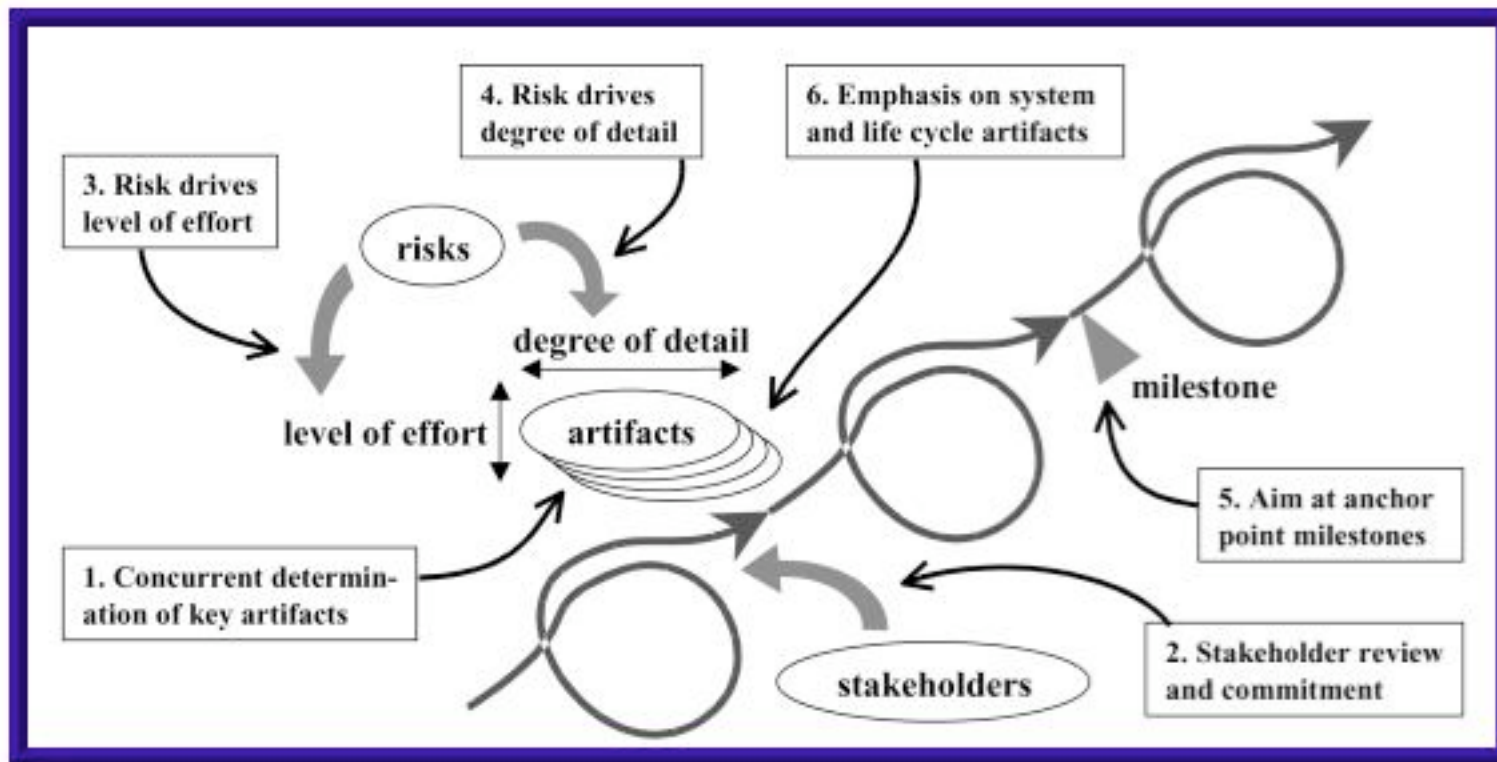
4. Risk drives degree of detail

6. Emphasis on system and life cycle artifacts

3. Risk drives level of effort

risks

degree of detail

milestone

level of effort

artifacts

5. Aim at anchor point milestones

1. Concurrent determination of key artifacts

2. Stakeholder review and commitment

stakeholders